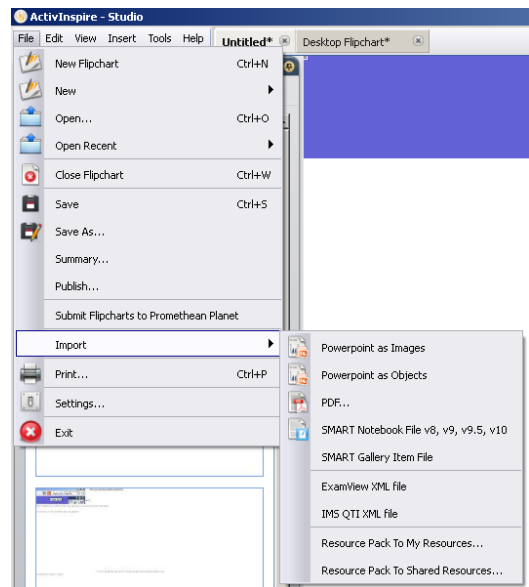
ActivInspire - Studio
File Edit View Insert Tools Help
Untitled*
Desktop Flipchart*

New Flipchart Ctrl+N
New
Open... Ctrl+O
Open Recent
Close Flipchart Ctrl+W
Save Ctrl+S
Save As...
Summary...
Publish...
Submit Flipcharts to Promethean Planet
Import
Print... Ctrl+P
Settings...
Exit

Powerpoint as Images
Powerpoint as Objects
PDF...
SMART Notebook File v8, v9, v9.5, v10
SMART Gallery Item File
ExamView XML file
IMS QTI XML file
Resource Pack To My Resources...
Resource Pack To Shared Resources...